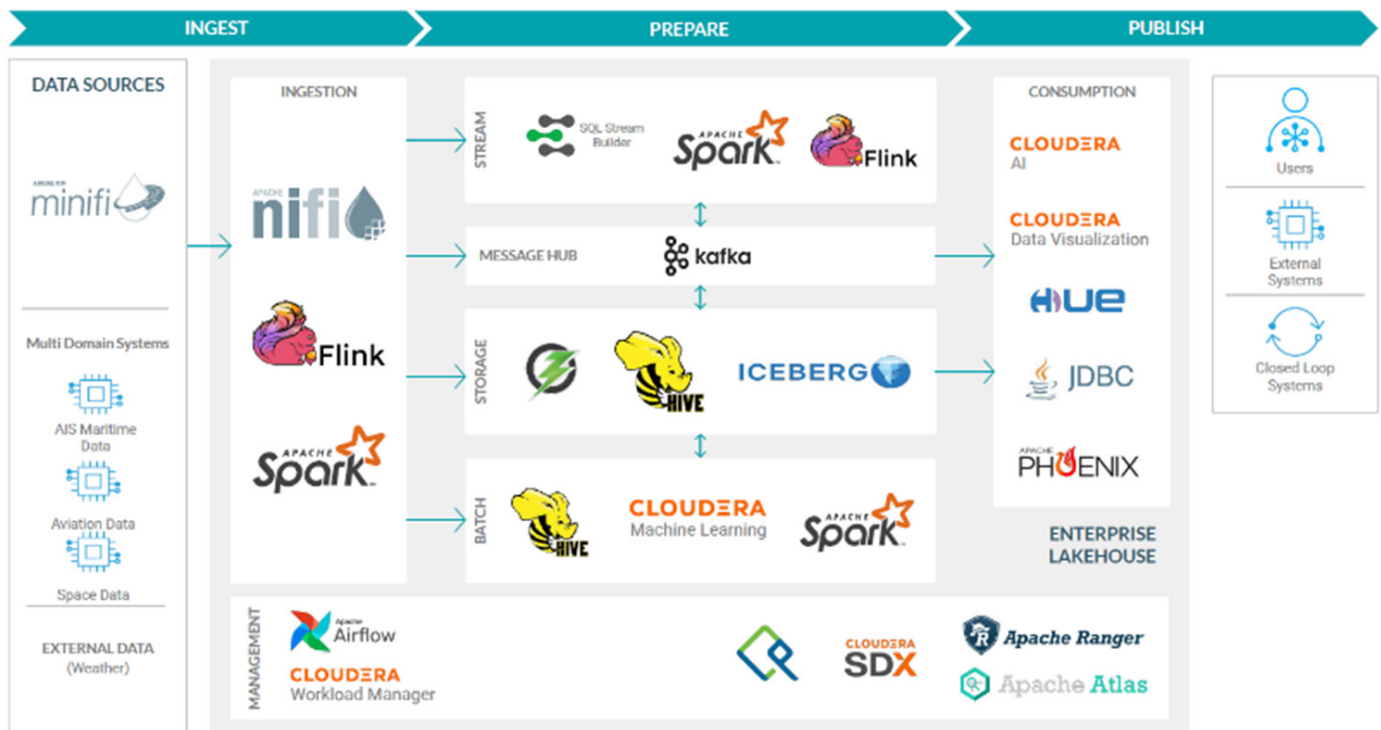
INGEST

PREPARE

PUBLISH

DATA SOURCES

APACHE
minifi

Multi Domain Systems

AIS Maritime Data

Aviation Data

Space Data

EXTERNAL DATA (Weather)

INGESTION

APACHE
nifi

Flink

APACHE
Spark

STREAM

SQL Stream Builder

APACHE
Spark

Flink

MESSAGE HUB

kafka

STORAGE

HIVE

ICEBERG

BATCH

HIVE

CLOUDERA
Machine Learning

APACHE
Spark

CONSUMPTION

CLOUDERA
AI

CLOUDERA
Data Visualization

HUE

JDBC

APACHE
PHOENIX

ENTERPRISE LAKEHOUSE

Users

External Systems

Closed Loop Systems

MANAGEMENT

Apache
Airflow

CLOUDERA
Workload Manager

CLOUDERA
SDX

Apache Ranger

Apache Atlas